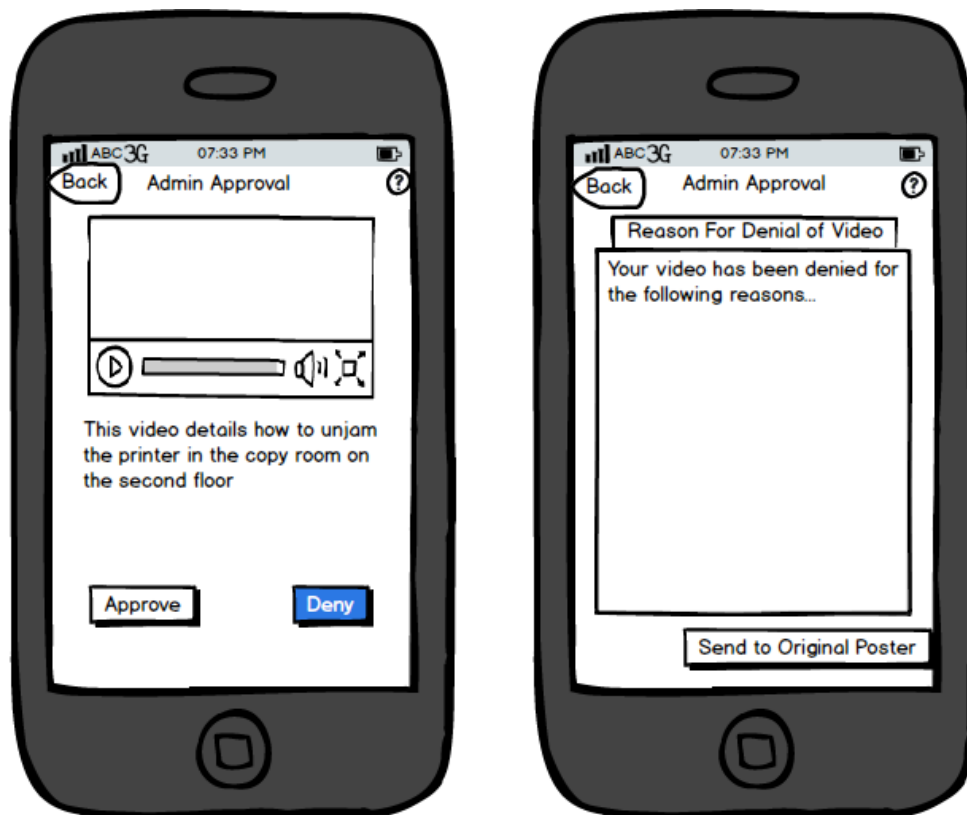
ABC 3G 07:33 PM

Back Admin Approval ?

This video details how to unjam the printer in the copy room on the second floor

Approve Deny

ABC 3G 07:33 PM

Back Admin Approval ?

Reason For Denial of Video

Your video has been denied for the following reasons...

Send to Original Poster